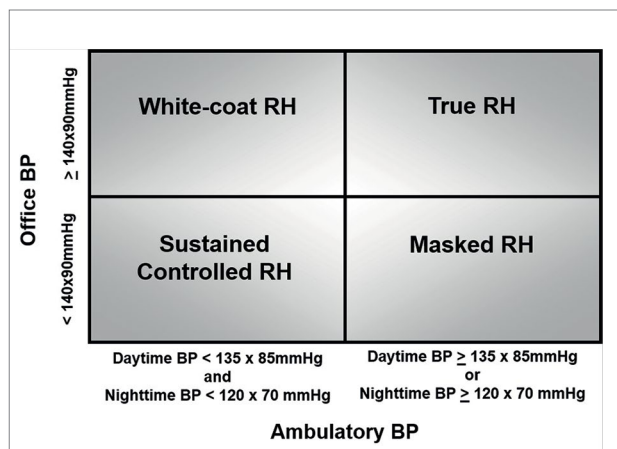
Office BP

≥ 140x90mmHg

< 140x90mmHg

White-coat RH

True RH

Sustained Controlled RH

Masked RH

Daytime BP < 135 x 85mmHg and Nighttime BP < 120 x 70 mmHg

Daytime BP ≥ 135 x 85mmHg or Nighttime BP ≥ 120 x 70 mmHg

Ambulatory BP